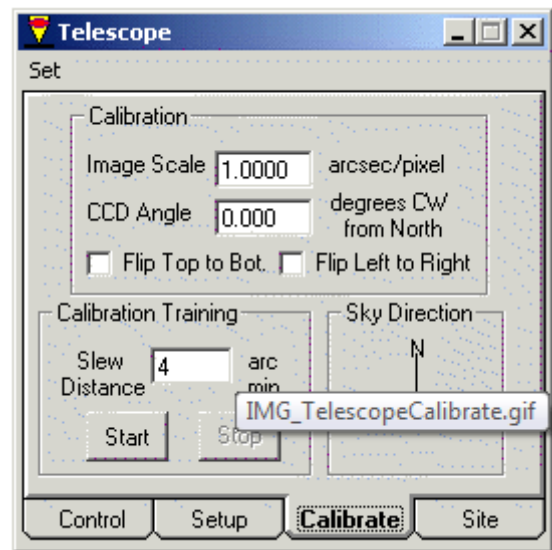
Telescope

Set

Calibration

Image Scale 1.0000 arcsec/pixel

CCD Angle 0.000 degrees CW from North

Flip Top to Bot. Flip Left to Right

Calibration Training

Slew Distance 4 arc min

Start Stop

Sky Direction

N

IMG_TelescopeCalibrate.gif

Control Setup Calibrate Site